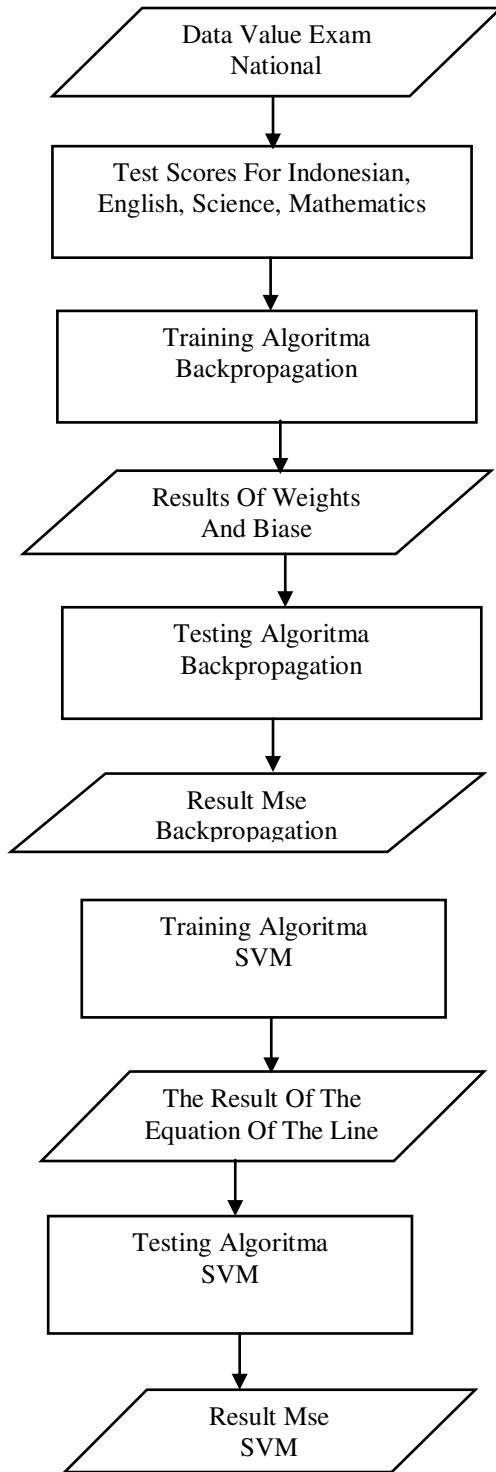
Data Value Exam National

Test Scores For Indonesian, English, Science, Mathematics

Training Algoritma Backpropagation

Results Of Weights And Biase

Testing Algoritma Backpropagation

Result Mse Backpropagation

Training Algoritma SVM

The Result Of The Equation Of The Line

Testing Algoritma SVM

Result Mse SVM